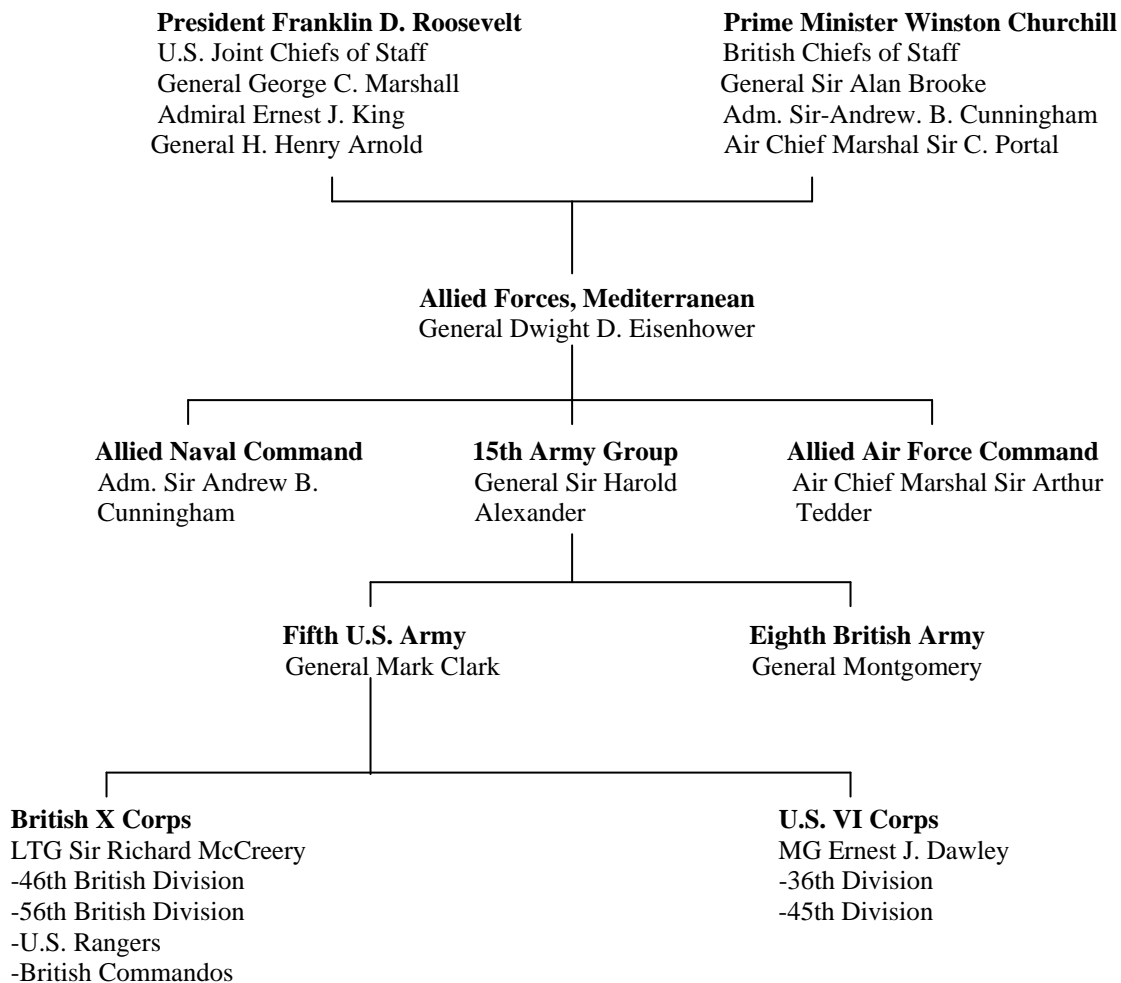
**President Franklin D. Roosevelt**
U.S. Joint Chiefs of Staff
General George C. Marshall
Admiral Ernest J. King
General H. Henry Arnold

**Prime Minister Winston Churchill**
British Chiefs of Staff
General Sir Alan Brooke
Adm. Sir-Andrew. B. Cunningham
Air Chief Marshal Sir C. Portal

**Allied Forces, Mediterranean**
General Dwight D. Eisenhower

**Allied Naval Command**
Adm. Sir Andrew B. Cunningham

**15th Army Group**
General Sir Harold Alexander

**Allied Air Force Command**
Air Chief Marshal Sir Arthur Tedder

**Fifth U.S. Army**
General Mark Clark

**Eighth British Army**
General Montgomery

**British X Corps**
LTG Sir Richard McCreery
-46th British Division
-56th British Division
-U.S. Rangers
-British Commandos

**U.S. VI Corps**
MG Ernest J. Dawley
-36th Division
-45th Division